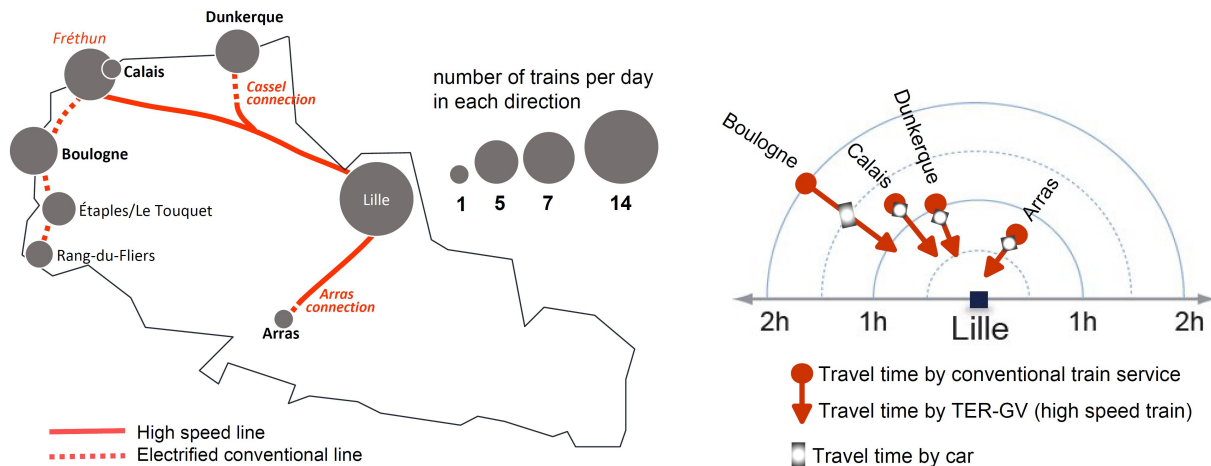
Dunkerque
Fréthun
Calais
Cassel connection
Boulogne
Étaples/Le Touquet
Rang-du-Fliers
Lille
Arras connection
Arras

number of trains per day in each direction
1
5
7
14

High speed line
Electrified conventional line

Boulogne
Calais
Dunkerque
Arras
2h
1h
Lille
1h
2h

Travel time by conventional train service
Travel time by TER-GV (high speed train)
Travel time by car